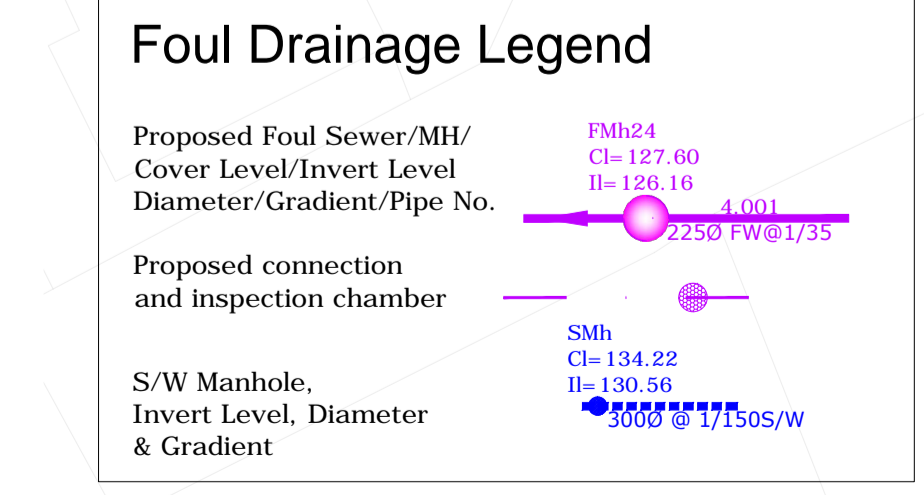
Foul Drainage Legend

Proposed Foul Sewer/MH/ Cover Level/Invert Level Diameter/Gradient/Pipe No.

FMh24
Cl= 127.60
Il= 126.16

4.001
225Ø FW@1/35

Proposed connection and inspection chamber

SMh
Cl= 134.22
Il= 130.56

S/W Manhole, Invert Level, Diameter & Gradient

300Ø @ 1/150S/W